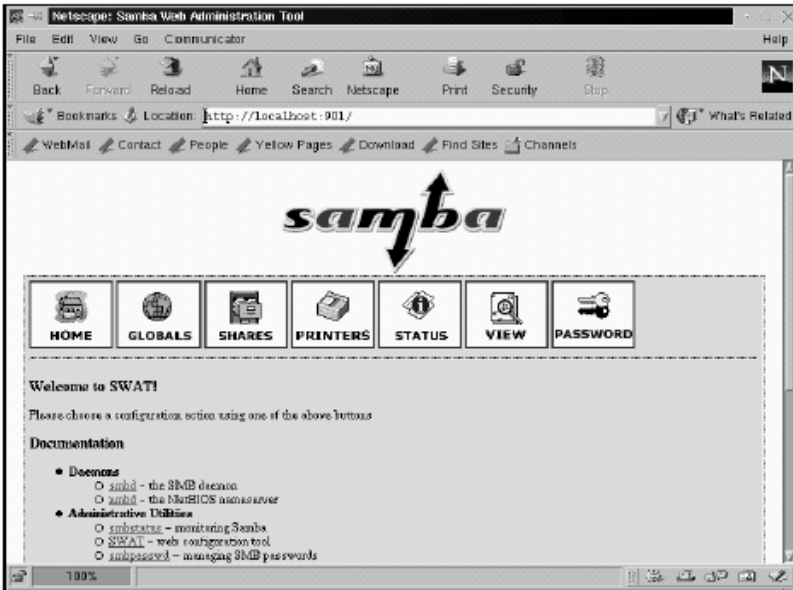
Netscape: Samba Web Administration Tool

File Edit View Go Communicator Help

Back Forward Reload Home Search Netscape Print Security Stop

Bookmarks Location: http://localhost:901/ What's Related

WebMail Contact People Yellow Pages Download Find Sites Channels

samba

HOME GLOBALS SHARES PRINTERS STATUS VIEW PASSWORD

Welcome to SWAT!

Please choose a configuration action using one of the above buttons

Documentation

• Daemons
  ○ smbd – the SMB daemon
  ○ nmbd – the NetBIOS nameserver
• Administrative Utilities
  ○ smbstatus – monitoring Samba
  ○ SWAT – web configuration tool
  ○ smbpasswd – managing SMB passwords

100%